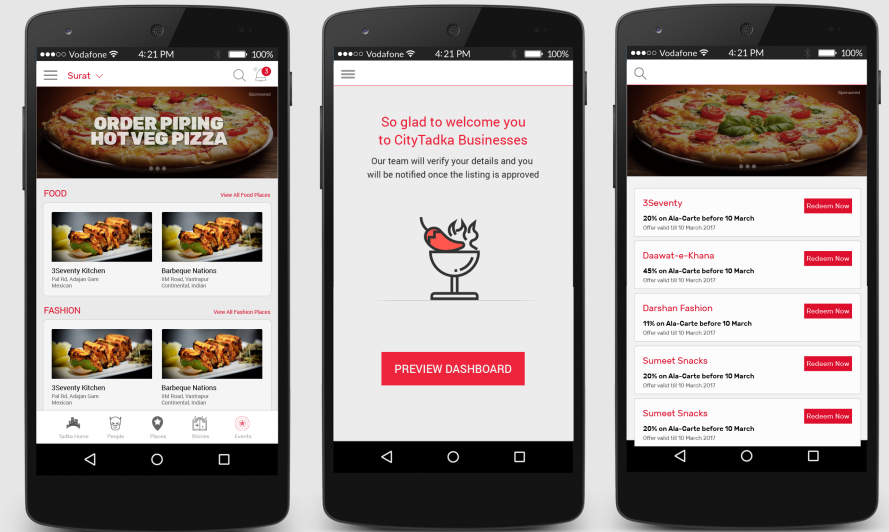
●●○○○ Vodafone 4:21 PM 100%

Surat

3

Sponsored

ORDER PIPING HOT VEG PIZZA

FOOD

View All Food Places

3Seventy Kitchen
Pal Rd, Adajan Gam
Mexican

Barbeque Nations
Old Road, Vastrapur
Continental, Indian

FASHION

View All Fashion Places

3Seventy Kitchen
Pal Rd, Adajan Gam
Mexican

Barbeque Nations
Old Road, Vastrapur
Continental, Indian

Tadka Home People Places Stories Events

●●○○○ Vodafone 4:21 PM 100%

So glad to welcome you to CityTadka Businesses

Our team will verify your details and you will be notified once the listing is approved

PREVIEW DASHBOARD

●●○○○ Vodafone 4:21 PM 100%

Sponsored

3Seventy
20% on Ala-Carte before 10 March
Offer valid till 10 March 2017
Redeem Now

Daawat-e-Khana
45% on Ala-Carte before 10 March
Offer valid till 10 March 2017
Redeem Now

Darshan Fashion
11% on Ala-Carte before 10 March
Offer valid till 10 March 2017
Redeem Now

Sumeet Snacks
20% on Ala-Carte before 10 March
Offer valid till 10 March 2017
Redeem Now

Sumeet Snacks
20% on Ala-Carte before 10 March
Offer valid till 10 March 2017
Redeem Now